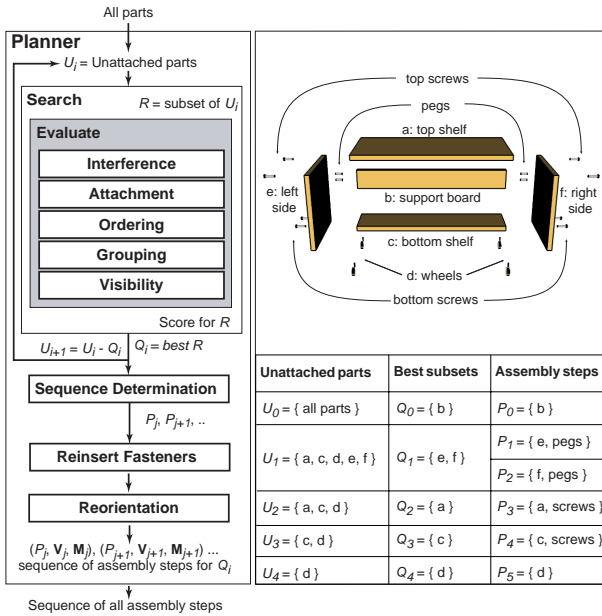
All parts

Planner

$U_i$ = Unattached parts

Search

$R$ = subset of $U_i$

Evaluate

Interference

Attachment

Ordering

Grouping

Visibility

Score for $R$

$U_{i+1} = U_i - Q_i$

$Q_i$ = best $R$

Sequence Determination

$P_j$, $P_{j+1}$, ..

Reinsert Fasteners

Reorientation

($P_j$, $\mathbf{V}_j$, $\mathbf{M}_j$), ($P_{j+1}$, $\mathbf{V}_{j+1}$, $\mathbf{M}_{j+1}$) ... sequence of assembly steps for $Q_i$

Sequence of all assembly steps

top screws

pegs

a: top shelf

e: left side

b: support board

f: right side

c: bottom shelf

d: wheels

bottom screws

| Unattached parts | Best subsets | Assembly steps |
|---|---|---|
| $U_0$ = { all parts } | $Q_0$ = { b } | $P_0$ = { b } |
| $U_1$ = { a, c, d, e, f } | $Q_1$ = { e, f } | $P_1$ = { e, pegs } |
| | | $P_2$ = { f, pegs } |
| $U_2$ = { a, c, d } | $Q_2$ = { a } | $P_3$ = { a, screws } |
| $U_3$ = { c, d } | $Q_3$ = { c } | $P_4$ = { c, screws } |
| $U_4$ = { d } | $Q_4$ = { d } | $P_5$ = { d } |